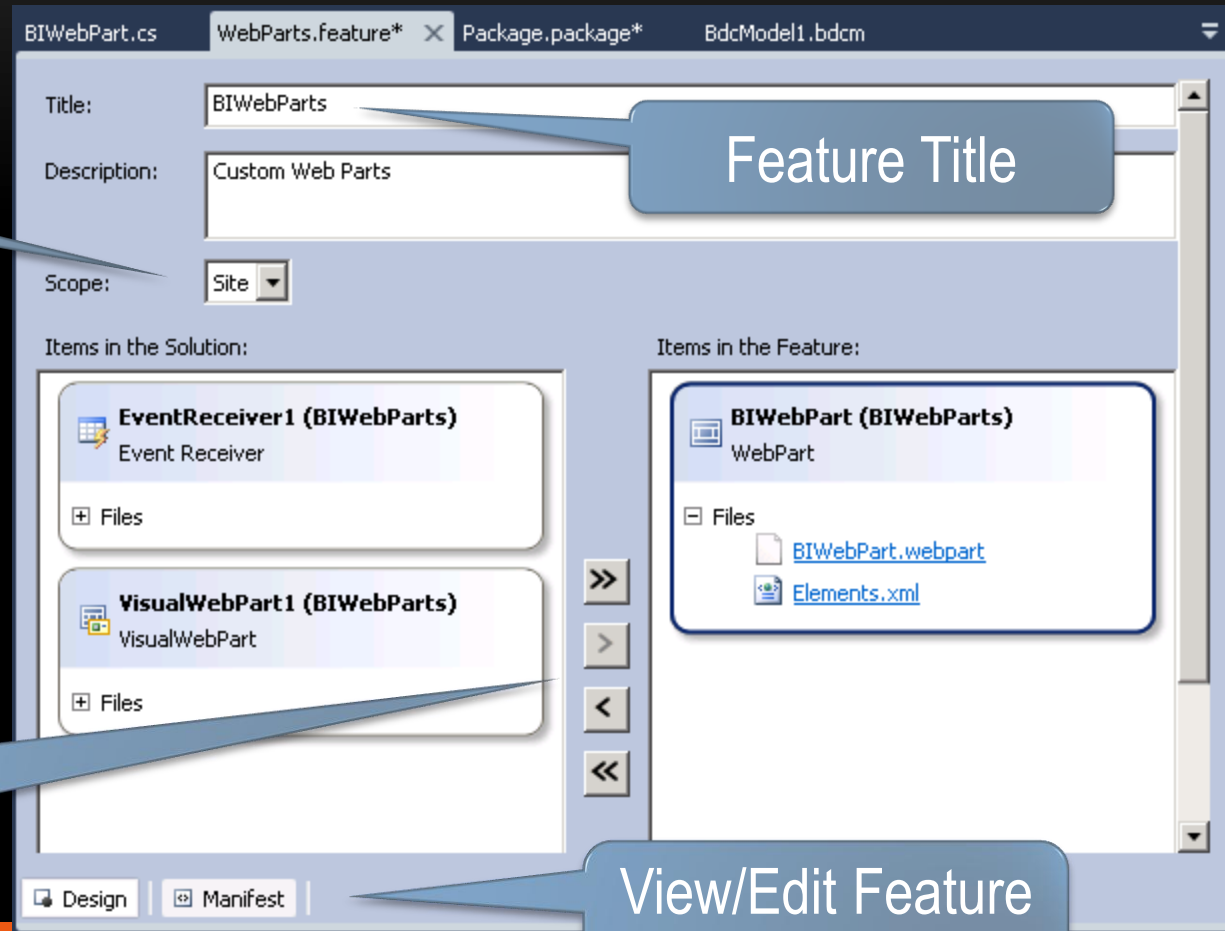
BIWebPart.cs | WebParts.feature* × | Package.package* | BdcModel1.bdcm

Title: BIWebParts

Feature Title

Description: Custom Web Parts

Scope: Site

Items in the Solution:

EventReceiver1 (BIWebParts)
Event Receiver

Files

VisualWebPart1 (BIWebParts)
VisualWebPart

Files

Items in the Feature:

BIWebPart (BIWebParts)
WebPart

Files
BIWebPart.webpart
Elements.xml

»
>
<
«

Design | Manifest

View/Edit Feature